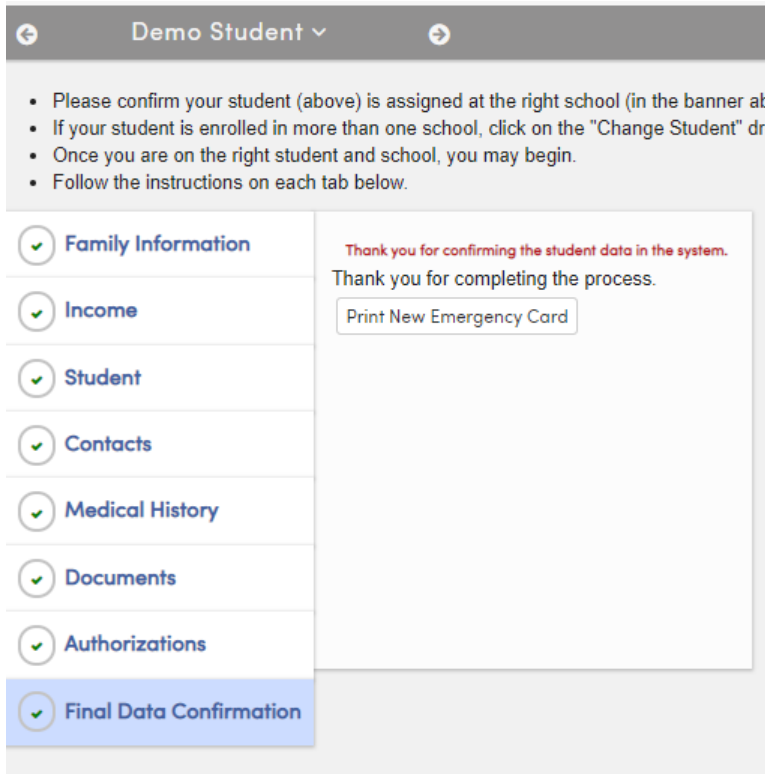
Demo Student

- Please confirm your student (above) is assigned at the right school (in the banner ab
- If your student is enrolled in more than one school, click on the "Change Student" dr
- Once you are on the right student and school, you may begin.
- Follow the instructions on each tab below.

Family Information
Income
Student
Contacts
Medical History
Documents
Authorizations
Final Data Confirmation

Thank you for confirming the student data in the system.
Thank you for completing the process.
Print New Emergency Card